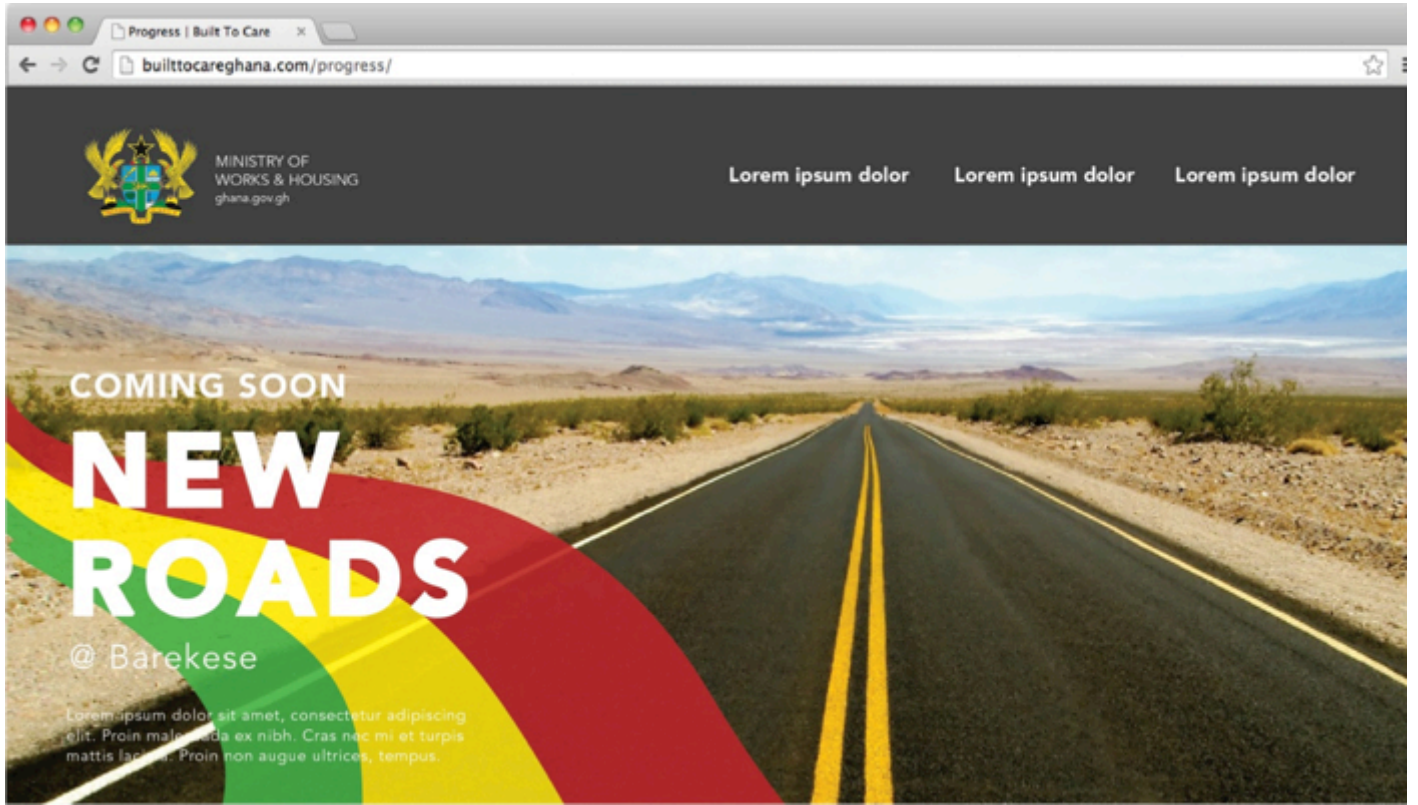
Progress | Built To Care ×

builttocareghana.com/progress/

MINISTRY OF
WORKS & HOUSING
ghana.gov.gh

Lorem ipsum dolor Lorem ipsum dolor Lorem ipsum dolor

COMING SOON

NEW ROADS

@ Barekese

Lorem ipsum dolor sit amet, consectetur adipiscing elit. Proin malesuada ex nibh. Cras nec mi et turpis mattis lacinia. Proin non augue ultrices, tempus.